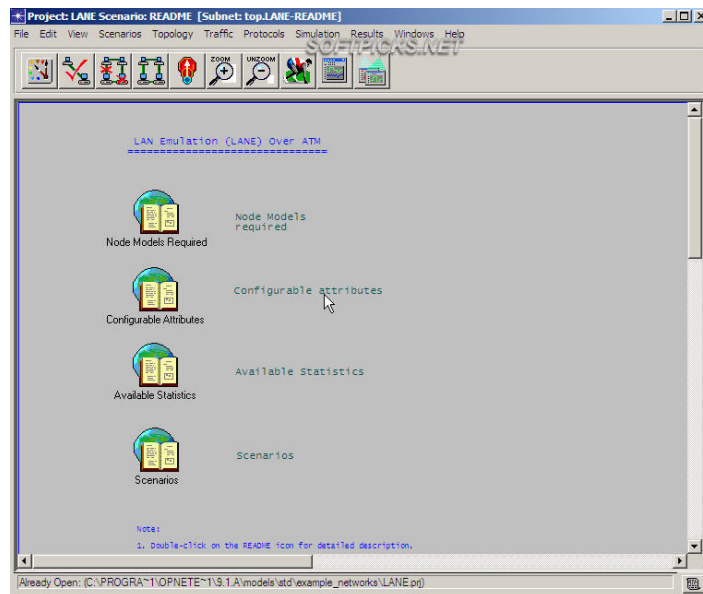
Project: LANE Scenario: README [Subnet: top.LANE-README]

File Edit View Scenarios Topology Traffic Protocols Simulation Results Windows Help

SOFTPICKS.NET

ZOOM UNZOOM

LAN Emulation (LANE) Over ATM
================================

Node Models Required

Node Models required

Configurable Attributes

Configurable attributes

Available Statistics

Available Statistics

Scenarios

Scenarios

Note:

1. Double-click on the README icon for detailed description.

Already Open: (C:\PROGRA~1\OPNETE~1\9.1.A\models\std\example_networks\LANE.prj)